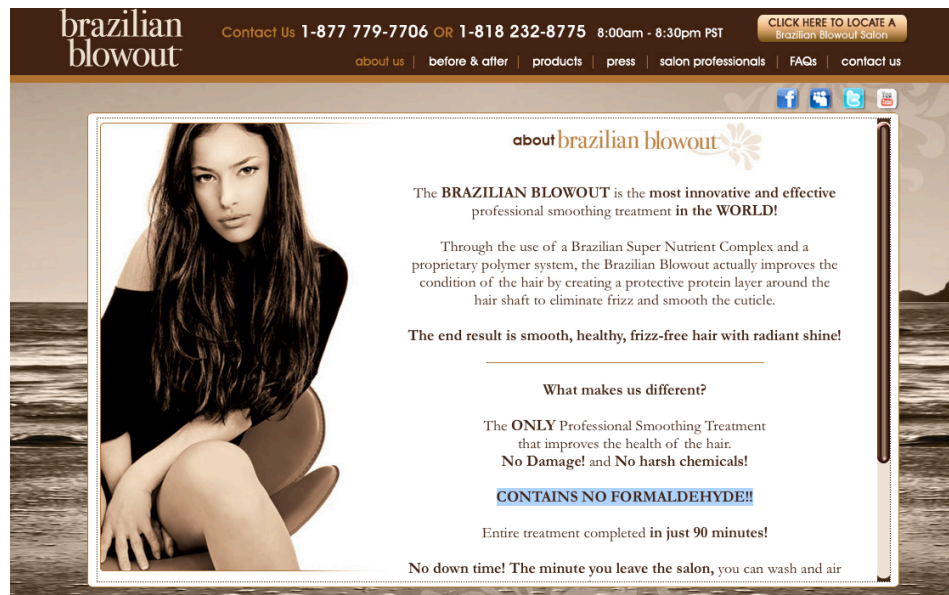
brazilian blowout

Contact Us 1-877 779-7706 OR 1-818 232-8775 8:00am - 8:30pm PST

CLICK HERE TO LOCATE A Brazilian Blowout Salon

about us | before & after | products | press | salon professionals | FAQs | contact us

about brazilian blowout

The BRAZILIAN BLOWOUT is the most innovative and effective professional smoothing treatment in the WORLD!

Through the use of a Brazilian Super Nutrient Complex and a proprietary polymer system, the Brazilian Blowout actually improves the condition of the hair by creating a protective protein layer around the hair shaft to eliminate frizz and smooth the cuticle.

The end result is smooth, healthy, frizz-free hair with radiant shine!

What makes us different?

The ONLY Professional Smoothing Treatment that improves the health of the hair.
No Damage! and No harsh chemicals!

CONTAINS NO FORMALDEHYDE!!

Entire treatment completed in just 90 minutes!

No down time! The minute you leave the salon, you can wash and air